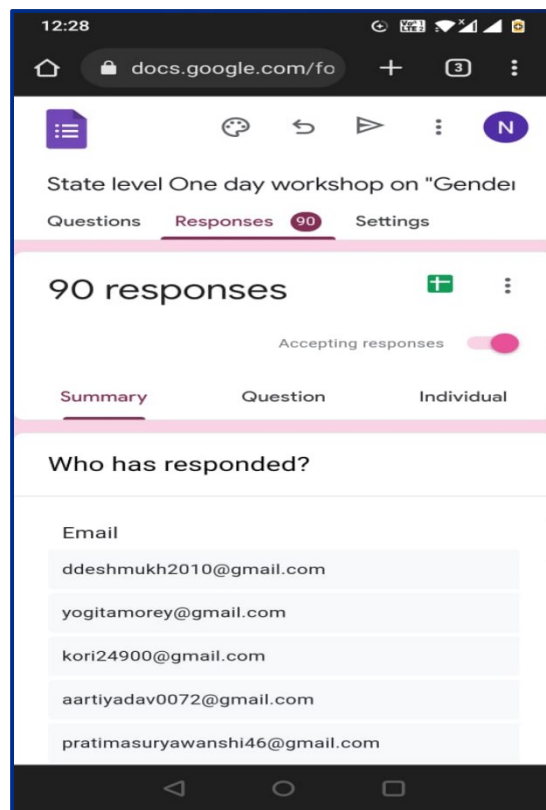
12:28

docs.google.com/fo

3

N

State level One day workshop on "Gende

Questions Responses 90 Settings

90 responses

Accepting responses

Summary Question Individual

Who has responded?

Email

ddeshmukh2010@gmail.com

yogitamorey@gmail.com

kori24900@gmail.com

aartiyadav0072@gmail.com

pratimasuryawanshi46@gmail.com